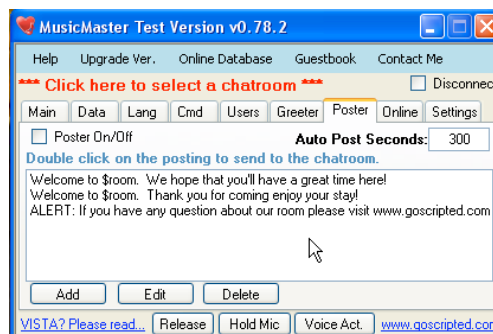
MusicMaster Test Version v0.78.2

Help Upgrade Ver. Online Database Guestbook Contact Me

*** Click here to select a chatroom ***

Disconnec

Main Data Lang Cmd Users Greeter Poster Online Settings

Poster On/Off

Auto Post Seconds: 300

Double click on the posting to send to the chatroom.

Welcome to $room. We hope that you'll have a great time here!
Welcome to $room. Thank you for coming enjoy your stay!
ALERT: If you have any question about our room please visit www.goscripted.com

Add Edit Delete

VISTA? Please read... Release Hold Mic Voice Act. www.goscripted.com